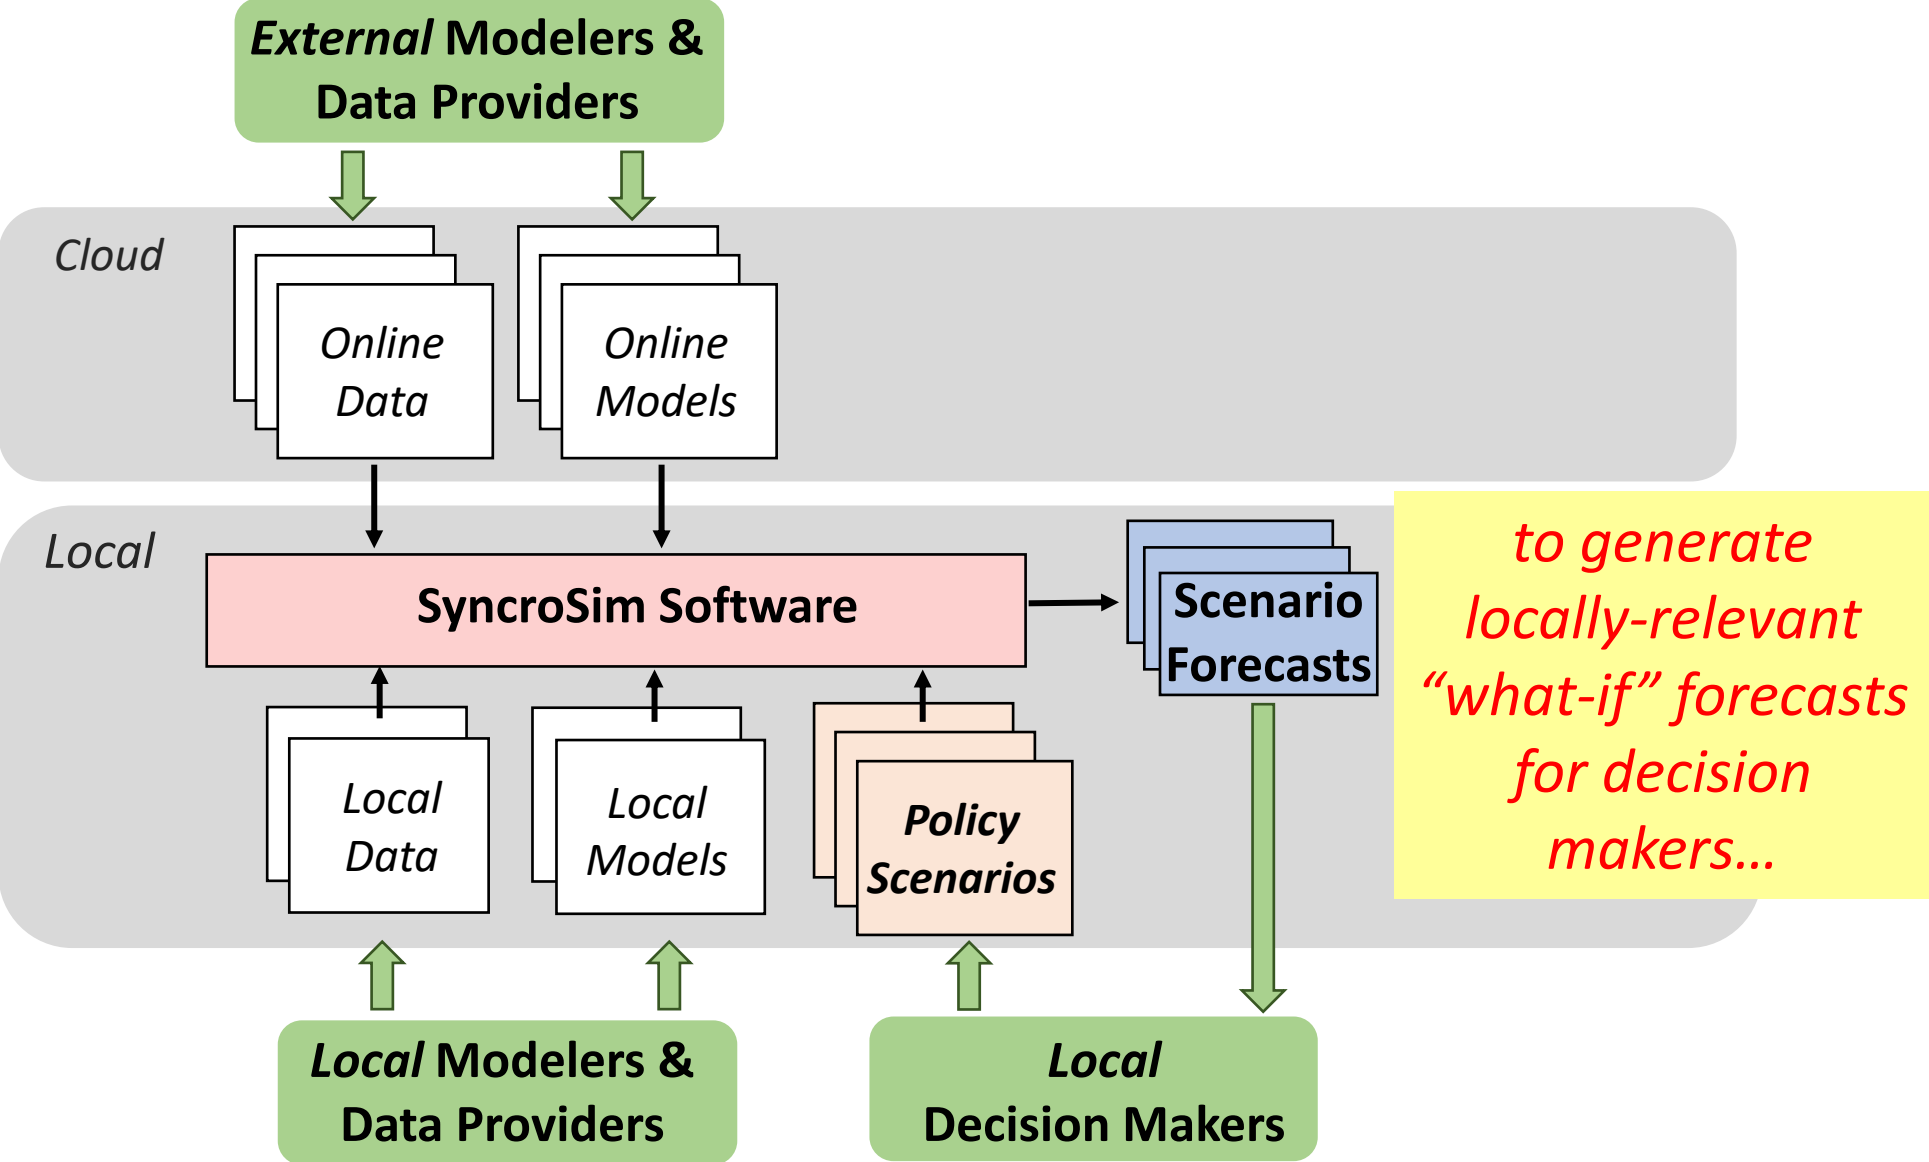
External Modelers & Data Providers

Cloud

Online Data

Online Models

Local

SyncroSim Software

Scenario Forecasts

to generate locally-relevant “what-if” forecasts for decision makers…

Local Data

Local Models

Policy Scenarios

Local Modelers & Data Providers

Local Decision Makers